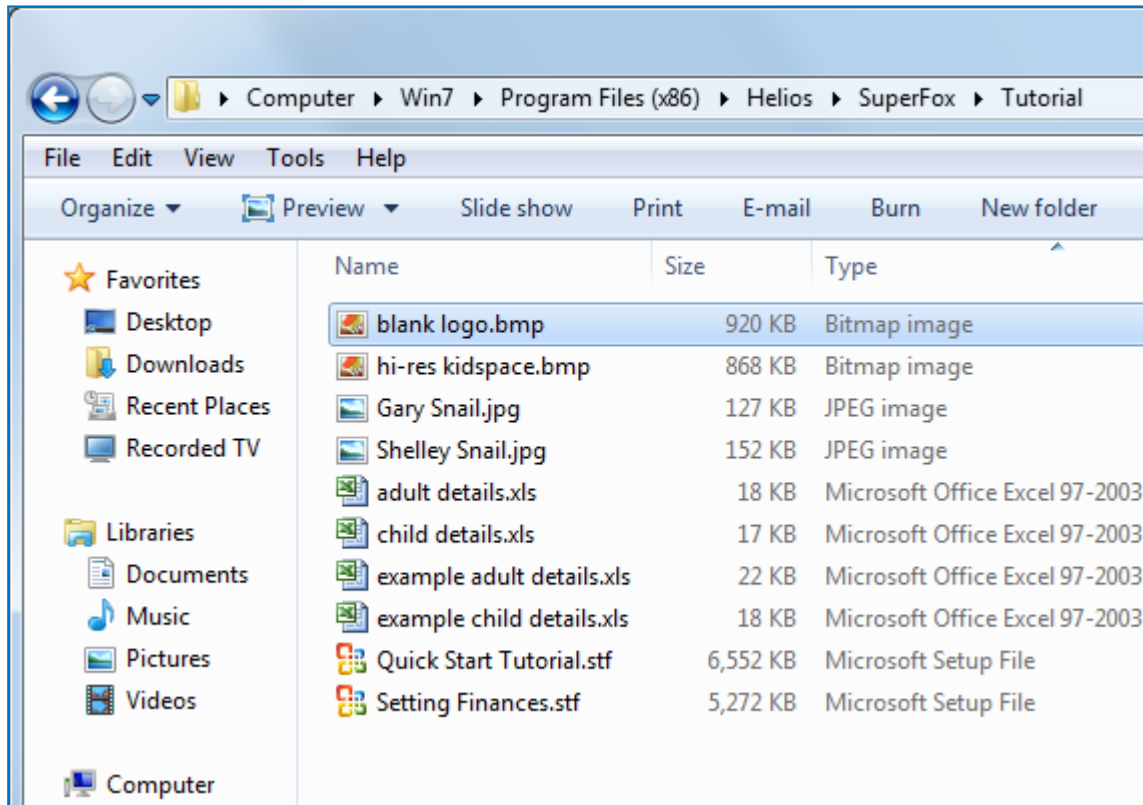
Computer ▸ Win7 ▸ Program Files (x86) ▸ Helios ▸ SuperFox ▸ Tutorial

File Edit View Tools Help

Organize ▾ Preview ▾ Slide show Print E-mail Burn New folder

Favorites
Desktop
Downloads
Recent Places
Recorded TV

Libraries
Documents
Music
Pictures
Videos

Computer

| Name | Size | Type |
|---|---|---|
| blank logo.bmp | 920 KB | Bitmap image |
| hi-res kidspace.bmp | 868 KB | Bitmap image |
| Gary Snail.jpg | 127 KB | JPEG image |
| Shelley Snail.jpg | 152 KB | JPEG image |
| adult details.xls | 18 KB | Microsoft Office Excel 97-2003 |
| child details.xls | 17 KB | Microsoft Office Excel 97-2003 |
| example adult details.xls | 22 KB | Microsoft Office Excel 97-2003 |
| example child details.xls | 18 KB | Microsoft Office Excel 97-2003 |
| Quick Start Tutorial.stf | 6,552 KB | Microsoft Setup File |
| Setting Finances.stf | 5,272 KB | Microsoft Setup File |